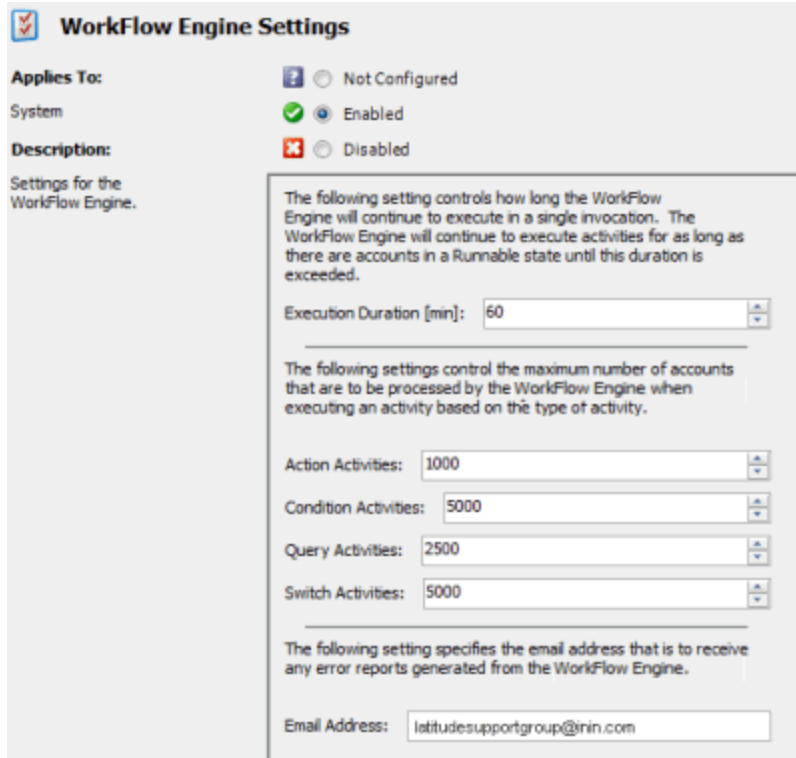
WorkFlow Engine Settings

Applies To:

System

Description:

Settings for the WorkFlow Engine.

Not Configured

Enabled

Disabled

The following setting controls how long the WorkFlow Engine will continue to execute in a single invocation. The WorkFlow Engine will continue to execute activities for as long as there are accounts in a Runnable state until this duration is exceeded.

Execution Duration [min]: 60

The following settings control the maximum number of accounts that are to be processed by the WorkFlow Engine when executing an activity based on the type of activity.

Action Activities: 1000

Condition Activities: 5000

Query Activities: 2500

Switch Activities: 5000

The following setting specifies the email address that is to receive any error reports generated from the WorkFlow Engine.

Email Address: latitudesupportgroup@inin.com